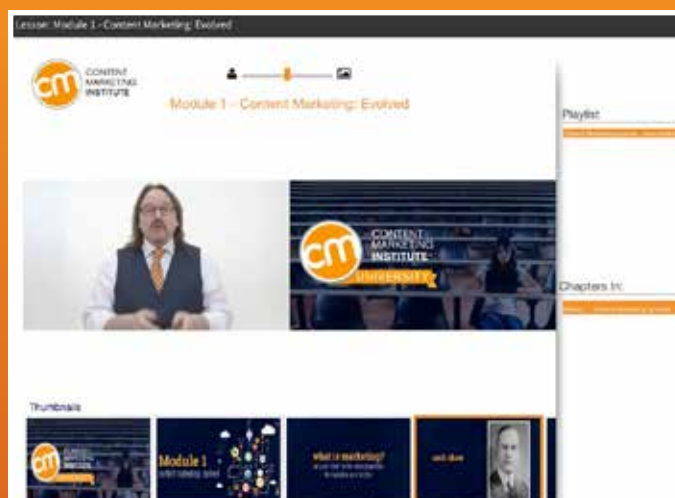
Lesson: Module 1 - Content Marketing: Evolved

cm CONTENT MARKETING INSTITUTE

Module 1 - Content Marketing: Evolved

Playlist

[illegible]

cm CONTENT MARKETING INSTITUTE UNIVERSITY

Chapters In:

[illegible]

Thumbnails

Module 1

what is marketing?

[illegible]